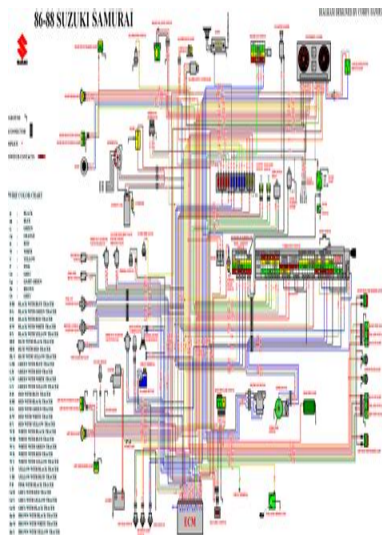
86-88 SUZUKI SAMURAI

DIAGRAM DESIGNED BY CORKY HANNE

GROUND
CONNECTOR
SPLICE
SWITCH CONTACTS

WIRE COLOR CHART

B BLACK
BL BLUE
G GREEN
O ORANGE
R RED
W WHITE
Y YELLOW
P PINK
GR GREY
LG LIGHT GREEN
BR BROWN
V VIOLET

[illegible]

ECM